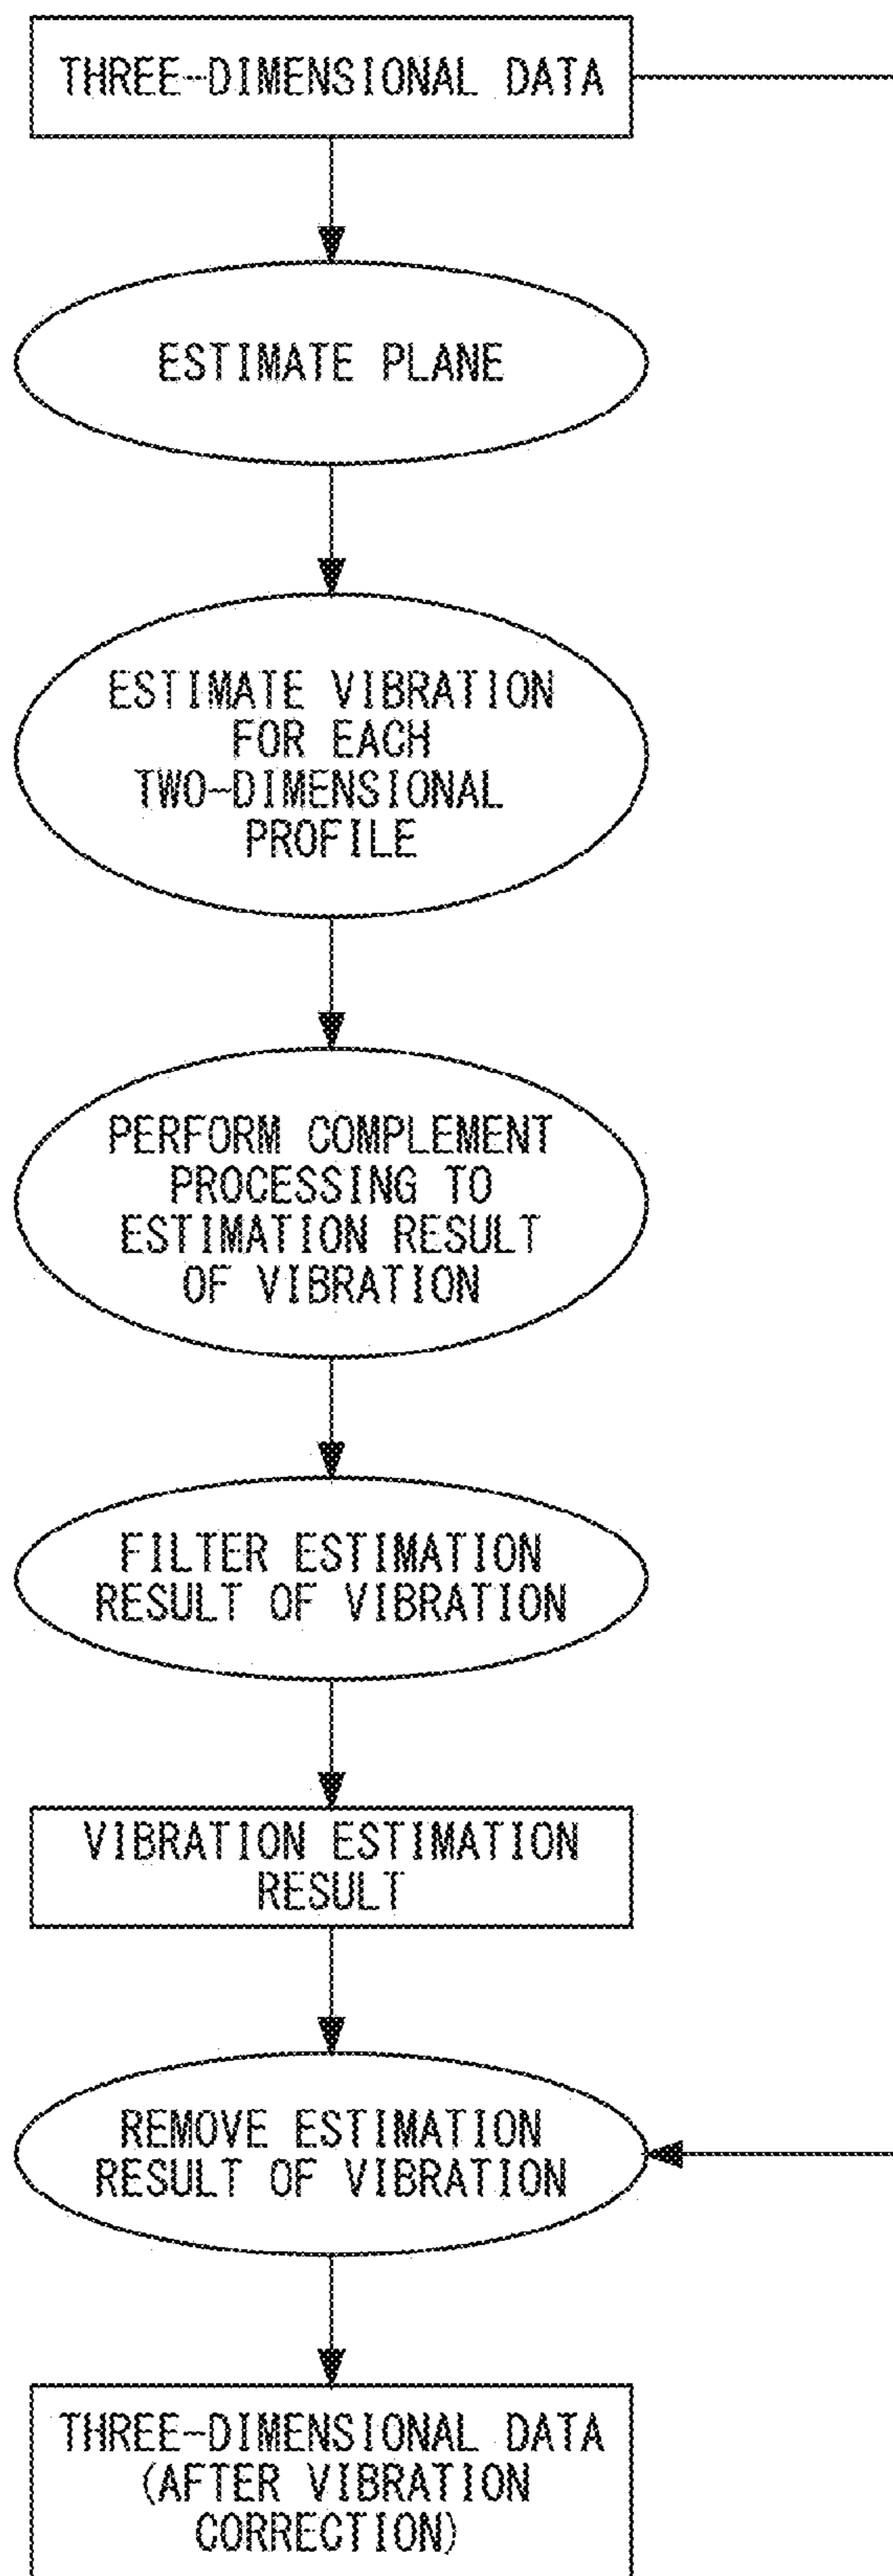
THREE-DIMENSIONAL DATA

ESTIMATE PLANE

ESTIMATE VIBRATION FOR EACH TWO-DIMENSIONAL PROFILE

PERFORM COMPLEMENT PROCESSING TO ESTIMATION RESULT OF VIBRATION

FILTER ESTIMATION RESULT OF VIBRATION

VIBRATION ESTIMATION RESULT

REMOVE ESTIMATION RESULT OF VIBRATION

THREE-DIMENSIONAL DATA (AFTER VIBRATION CORRECTION)